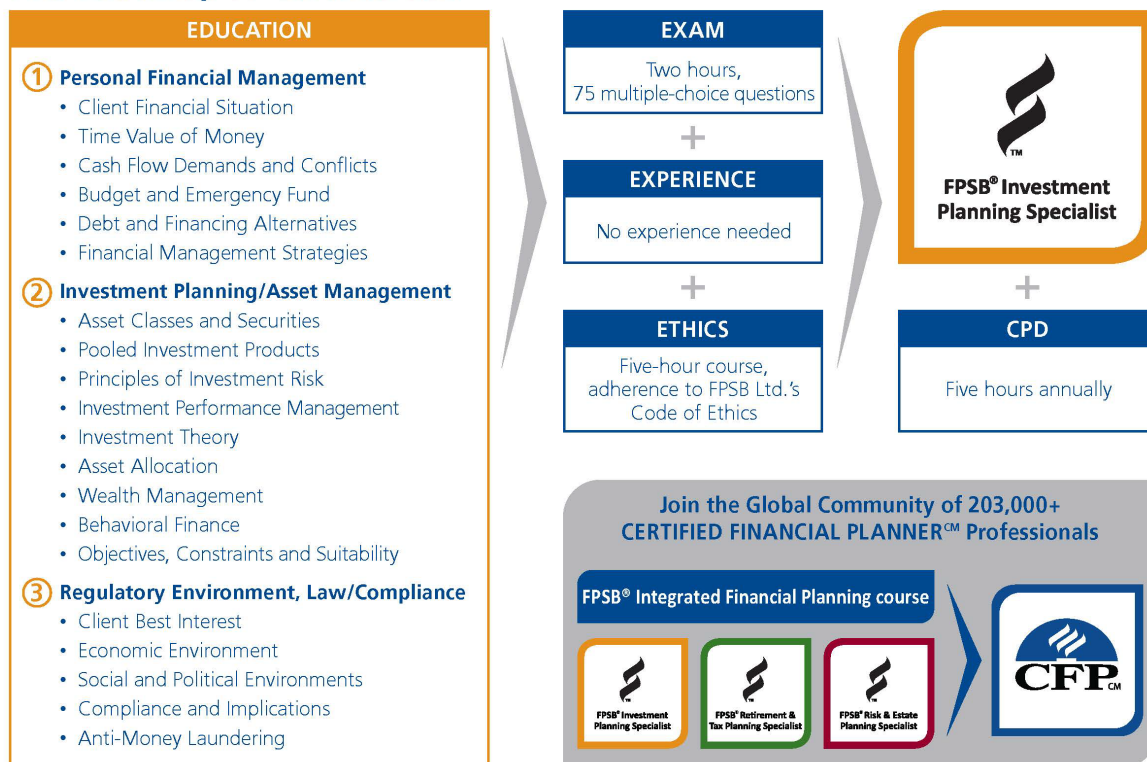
EDUCATION

1 Personal Financial Management
• Client Financial Situation
• Time Value of Money
• Cash Flow Demands and Conflicts
• Budget and Emergency Fund
• Debt and Financing Alternatives
• Financial Management Strategies

2 Investment Planning/Asset Management
• Asset Classes and Securities
• Pooled Investment Products
• Principles of Investment Risk
• Investment Performance Management
• Investment Theory
• Asset Allocation
• Wealth Management
• Behavioral Finance
• Objectives, Constraints and Suitability

3 Regulatory Environment, Law/Compliance
• Client Best Interest
• Economic Environment
• Social and Political Environments
• Compliance and Implications
• Anti-Money Laundering

EXAM
Two hours, 75 multiple-choice questions

+

EXPERIENCE
No experience needed

+

ETHICS
Five-hour course, adherence to FPSB Ltd.'s Code of Ethics

TM
FPSB® Investment Planning Specialist

+

CPD
Five hours annually

Join the Global Community of 203,000+ CERTIFIED FINANCIAL PLANNER℠ Professionals

FPSB® Integrated Financial Planning course

FPSB® Investment Planning Specialist

FPSB® Retirement & Tax Planning Specialist

FPSB® Risk & Estate Planning Specialist

CFP CM